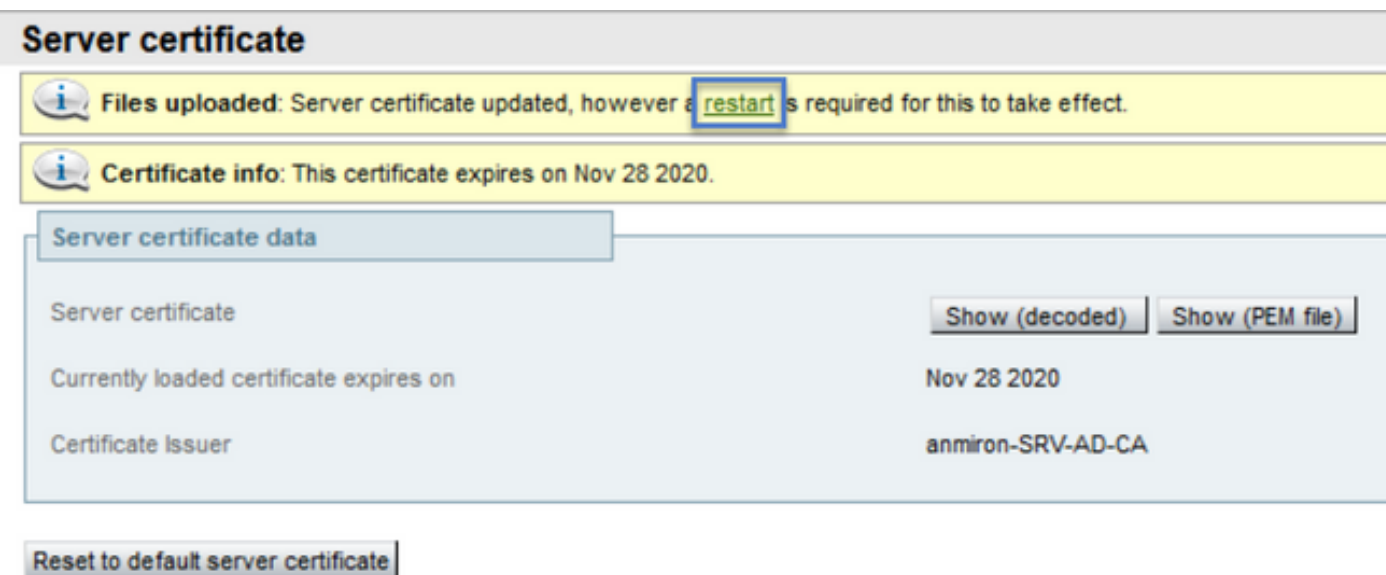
Server certificate

i Files uploaded: Server certificate updated, however a restart is required for this to take effect.

i Certificate info: This certificate expires on Nov 28 2020.

Server certificate data

Server certificate

Show (decoded) Show (PEM file)

Currently loaded certificate expires on

Nov 28 2020

Certificate Issuer

anmiron-SRV-AD-CA

Reset to default server certificate